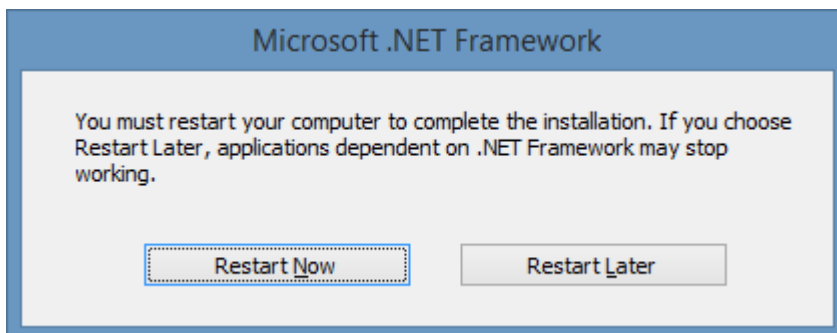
Microsoft .NET Framework

You must restart your computer to complete the installation. If you choose Restart Later, applications dependent on .NET Framework may stop working.

Restart Now

Restart Later